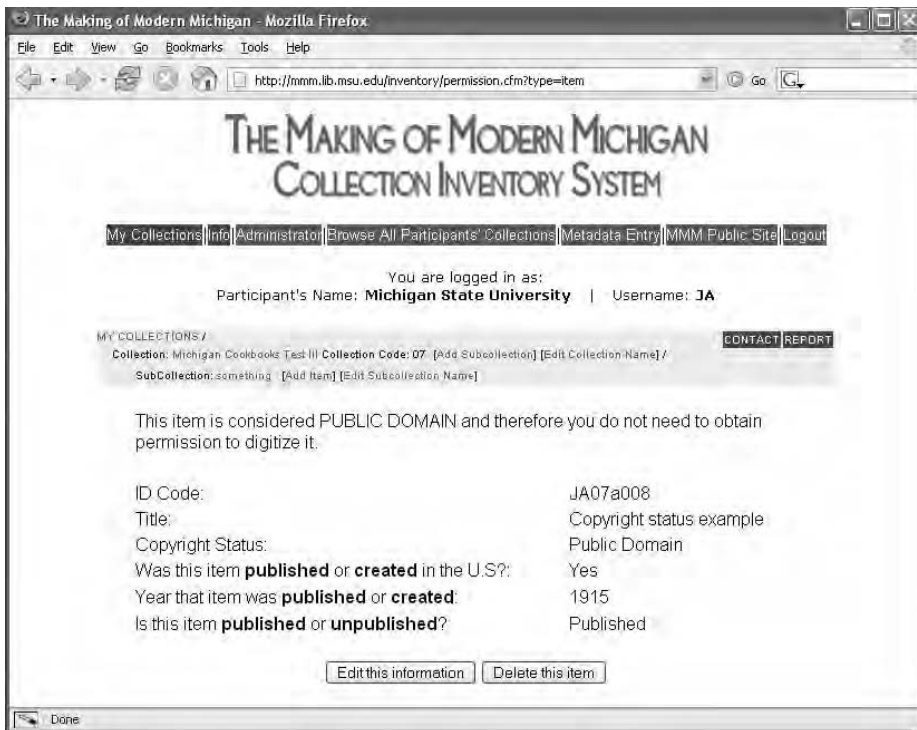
The Making of Modern Michigan - Mozilla Firefox

File Edit View Go Bookmarks Tools Help

http://mmm.lib.msu.edu/inventory/permission.cfm?type=item

Go

THE MAKING OF MODERN MICHIGAN
COLLECTION INVENTORY SYSTEM

My Collections | Info | Administrator | Browse All Participants' Collections | Metadata Entry | MMM Public Site | Logout

You are logged in as:
Participant's Name: **Michigan State University** | Username: **JA**

MY COLLECTIONS /
Collection: Michigan Cookbooks Test III Collection Code: 07 [Add Subcollection] [Edit Collection Name] /
SubCollection: something [Add Item] [Edit Subcollection Name]

CONTACT REPORT

This item is considered PUBLIC DOMAIN and therefore you do not need to obtain permission to digitize it.

| | |
|---|---|
| ID Code: | JA07a008 |
| Title: | Copyright status example |
| Copyright Status: | Public Domain |
| Was this item **published** or **created** in the U.S?: | Yes |
| Year that item was **published** or **created**: | 1915 |
| Is this item **published** or **unpublished**?: | Published |

Edit this information | Delete this item

Done